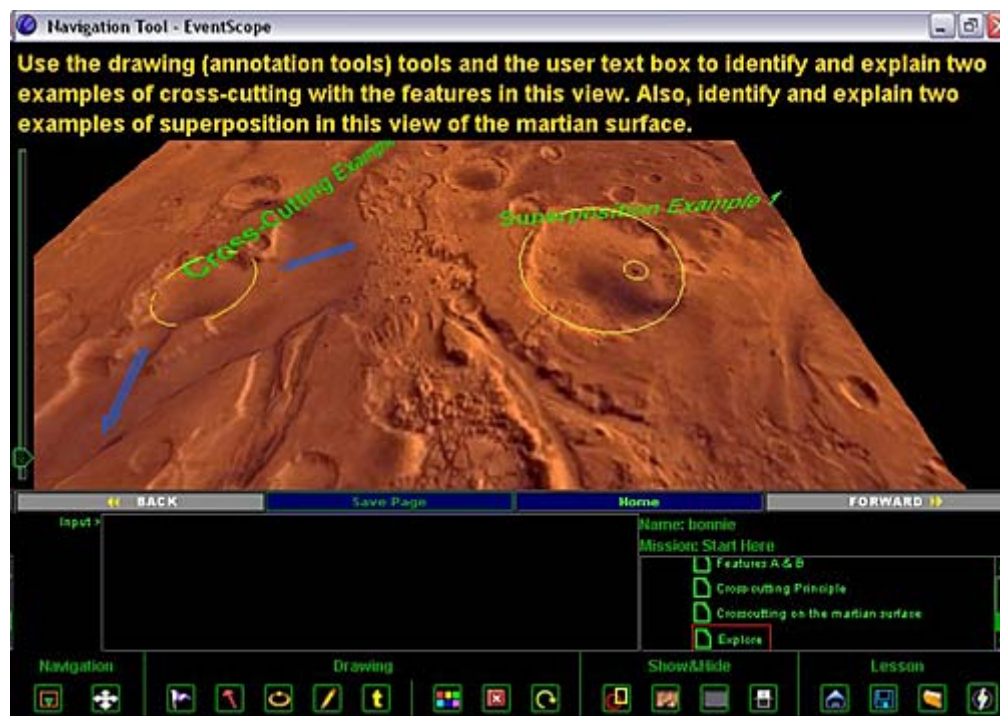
Navigation Tool - EventScope

Use the drawing (annotation tools) tools and the user text box to identify and explain two examples of cross-cutting with the features in this view. Also, identify and explain two examples of superposition in this view of the martian surface.

Cross-Cutting Example

Superposition Example 1

BACK

Save Page

Home

FORWARD

Input >

Name: bonnie

Mission: Start Here

Features A & B

Crosscutting Principle

Crosscutting on the martian surface

Explore

Navigation

Drawing

Show&Hide

Lesson